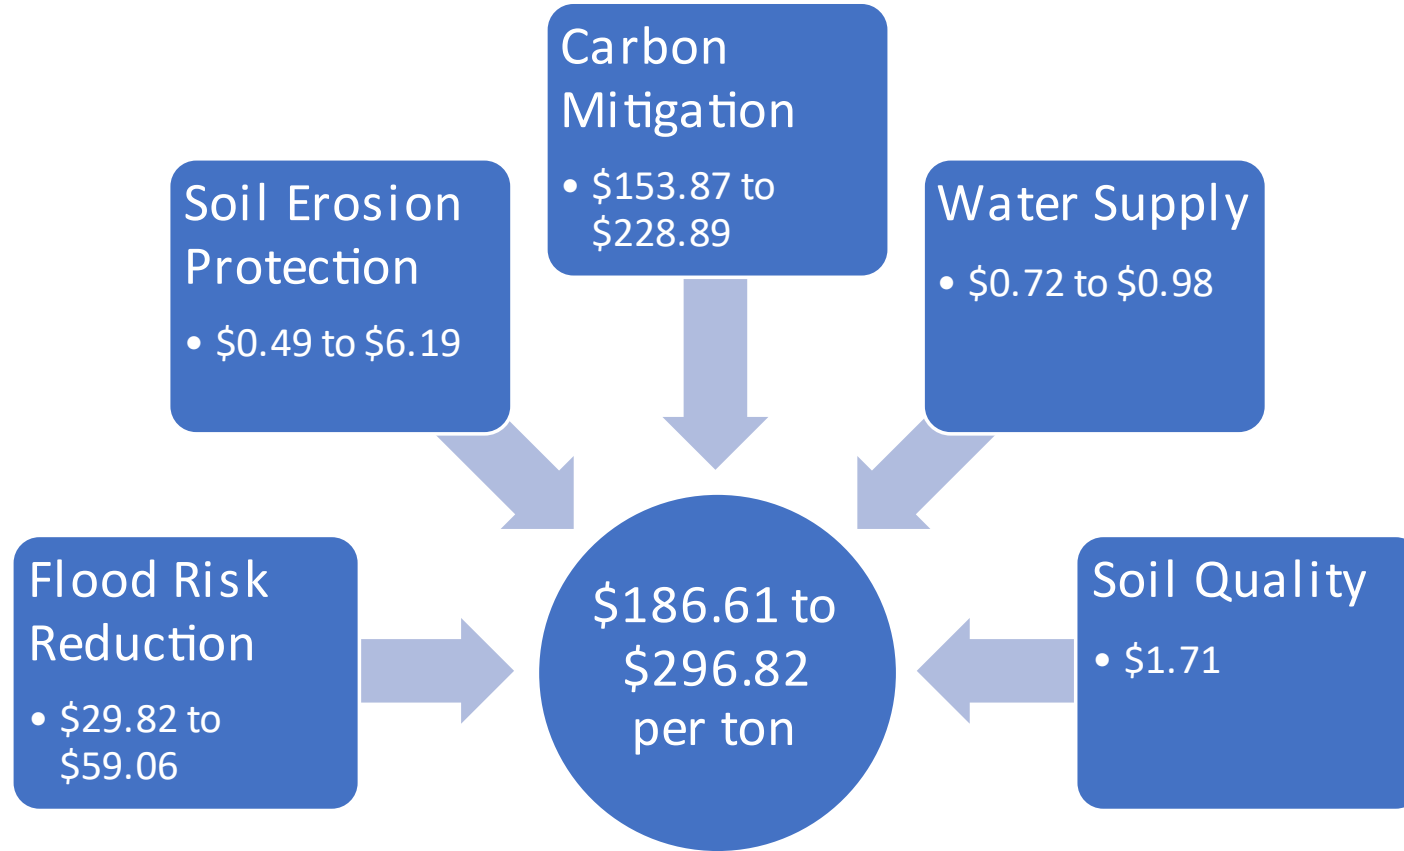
Carbon Mitigation

• $153.87 to $228.89

Soil Erosion Protection

• $0.49 to $6.19

Water Supply

• $0.72 to $0.98

Flood Risk Reduction

• $29.82 to $59.06

$186.61 to $296.82 per ton

Soil Quality

• $1.71